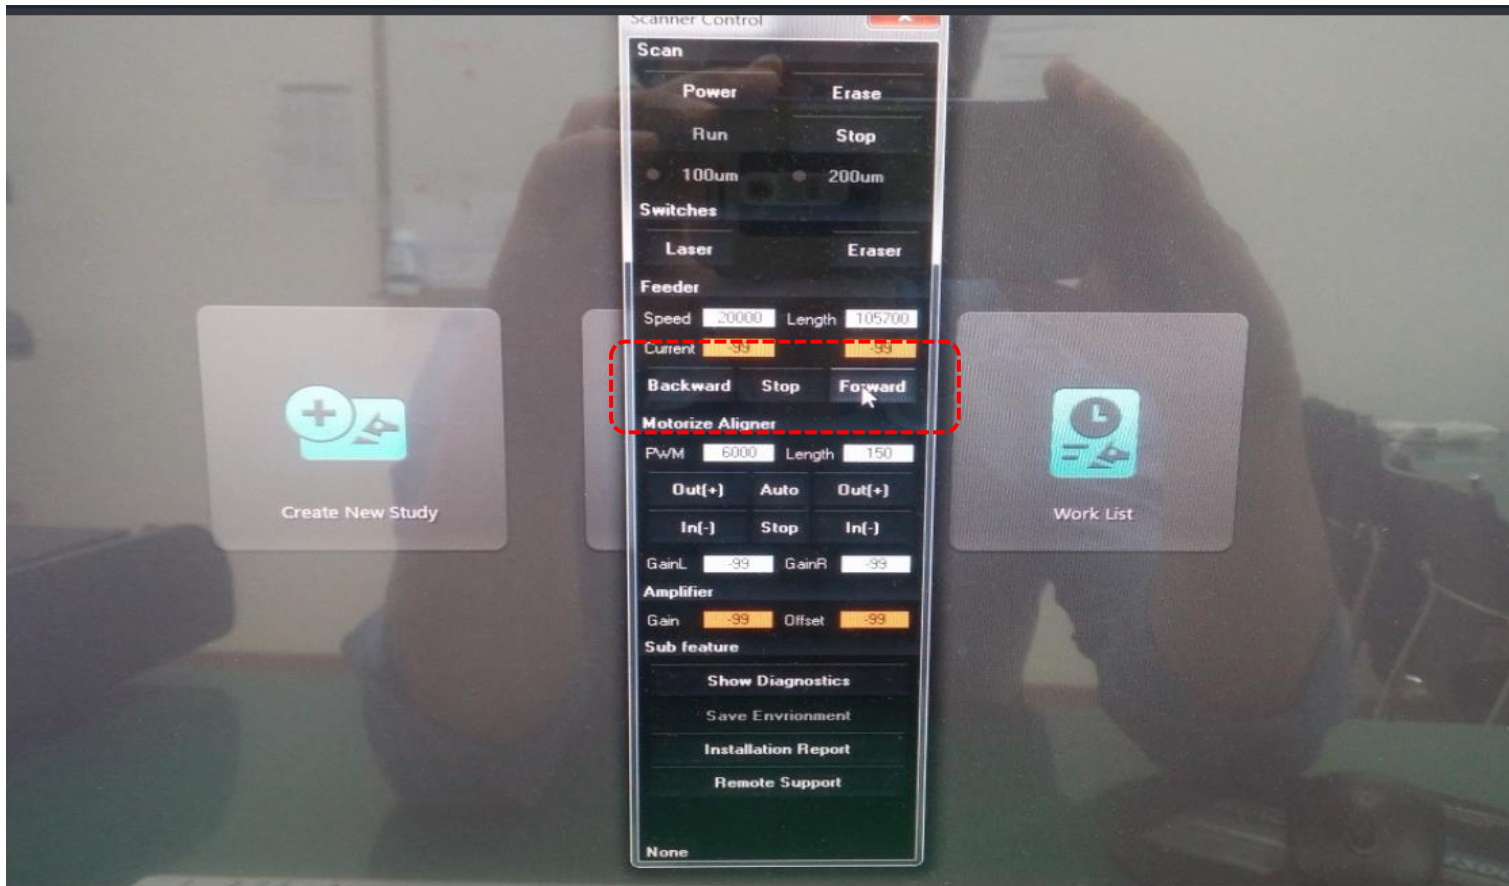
Scanner Control

Scan

Power Erase

Run Stop

100um 200um

Switches

Laser Eraser

Feeder

Speed 20000 Length 105700

Current -99 -99

Backward Stop Forward

Motorize Aligner

PWM 6000 Length 150

Out(+) Auto Out(+)

In(-) Stop In(-)

GainL -99 GainR -99

Amplifier

Gain -99 Offset -99

Sub feature

Show Diagnostics

Save Envrionment

Installation Report

Remote Support

None

Create New Study

Work List